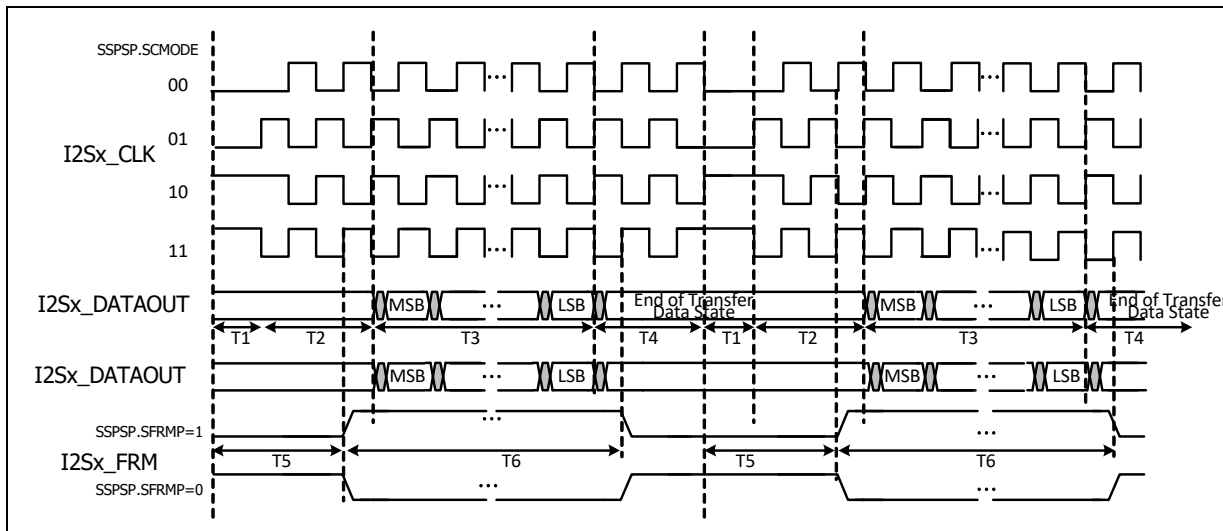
SSPSP.SCMODE

00

01

I2Sx_CLK

10

11

I2Sx_DATAOUT

MSB

...

LSB

End of Transfer Data State

MSB

...

LSB

End of Transfer Data State

T1

T2

T3

T4

T1

T2

T3

T4

I2Sx_DATAOUT

MSB

...

LSB

MSB

...

LSB

SSPSP.SFRMP=1

...

...

I2Sx_FRM

T5

T6

T5

T6

SSPSP.SFRMP=0

...

...